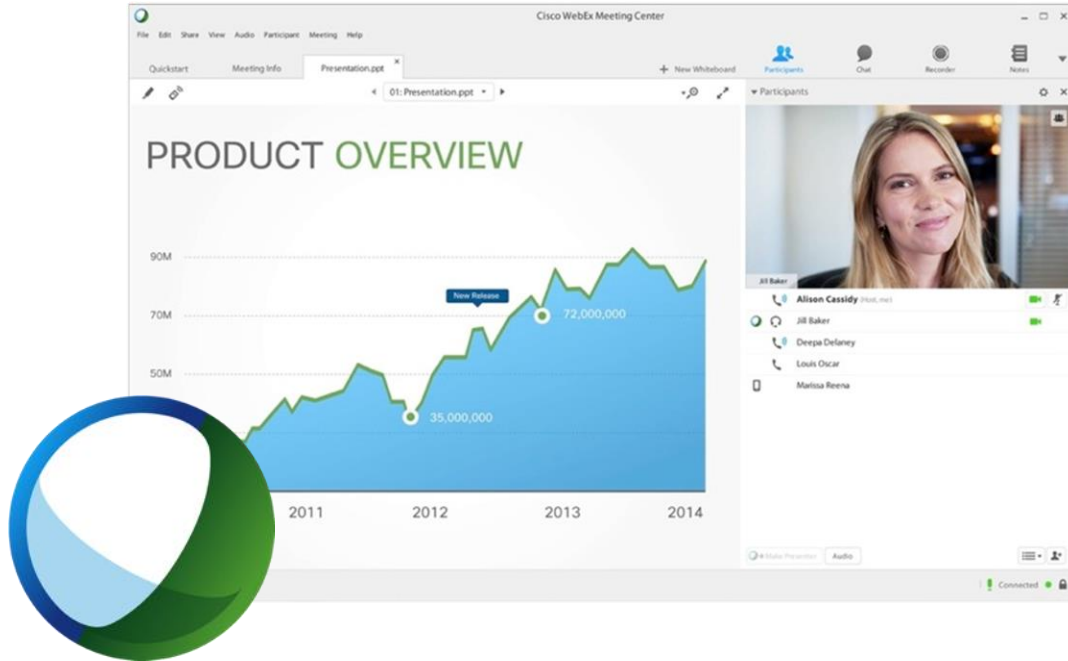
Cisco WebEx Meeting Center

File Edit Share View Audio Participant Meeting Help

Quickstart Meeting Info Presentation.ppt

New Whiteboard

Participants Chat Recorder Notes

01: Presentation.ppt

Participants

PRODUCT OVERVIEW

90M
70M
50M

New Release

72,000,000

35,000,000

2011 2012 2013 2014

Jill Baker

Alison Cassidy (Host, me)
Jill Baker
Deepa Delaney
Louis Oscar
Marissa Reena

Make Presenter Audio

Connected